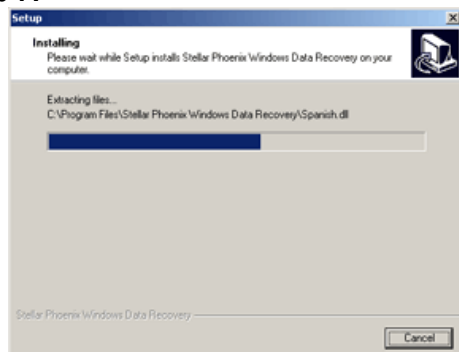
Setup

Installing
Please wait while Setup installs Stellar Phoenix Windows Data Recovery on your computer.

Extracting files...
C:\Program Files\Stellar Phoenix Windows Data Recovery\Spanish.dll

Stellar Phoenix Windows Data Recovery

Cancel